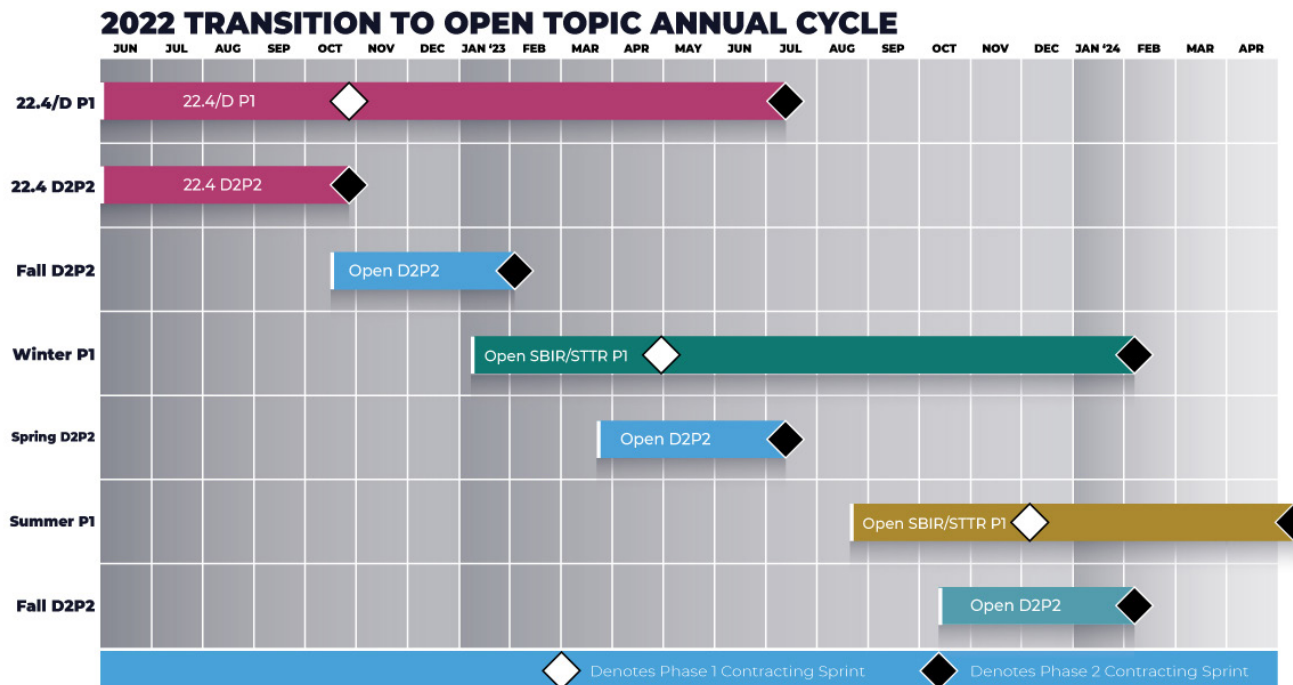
2022 TRANSITION TO OPEN TOPIC ANNUAL CYCLE

| | JUN | JUL | AUG | SEP | OCT | NOV | DEC | JAN '23 | FEB | MAR | APR | MAY | JUN | JUL | AUG | SEP | OCT | NOV | DEC | JAN '24 | FEB | MAR | APR |
|---|---|---|---|---|---|---|---|---|---|---|---|---|---|---|---|---|---|---|---|---|---|---|---|
| 22.4/D P1 | 22.4/D P1 | | | | | | | | | | | | | | | | | | | | | | |
| 22.4 D2P2 | 22.4 D2P2 | | | | | | | | | | | | | | | | | | | | | | |
| Fall D2P2 | | | | | Open D2P2 | | | | | | | | | | | | | | | | | | |
| Winter P1 | | | | | | | | Open SBIR/STTR P1 | | | | | | | | | | | | | | | |
| Spring D2P2 | | | | | | | | | | | Open D2P2 | | | | | | | | | | | | |
| Summer P1 | | | | | | | | | | | | | | | Open SBIR/STTR P1 | | | | | | | | |
| Fall D2P2 | | | | | | | | | | | | | | | | | Open D2P2 | | | | | | |

Denotes Phase 1 Contracting Sprint Denotes Phase 2 Contracting Sprint